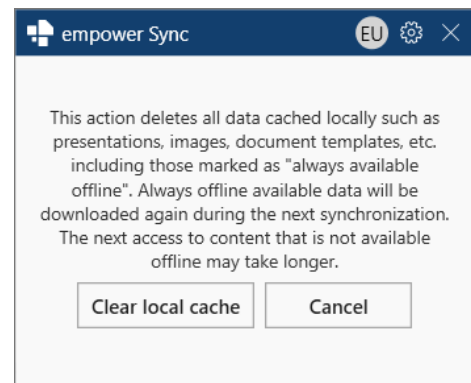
empower Sync

EU

This action deletes all data cached locally such as presentations, images, document templates, etc. including those marked as "always available offline". Always offline available data will be downloaded again during the next synchronization. The next access to content that is not available offline may take longer.

Clear local cache

Cancel